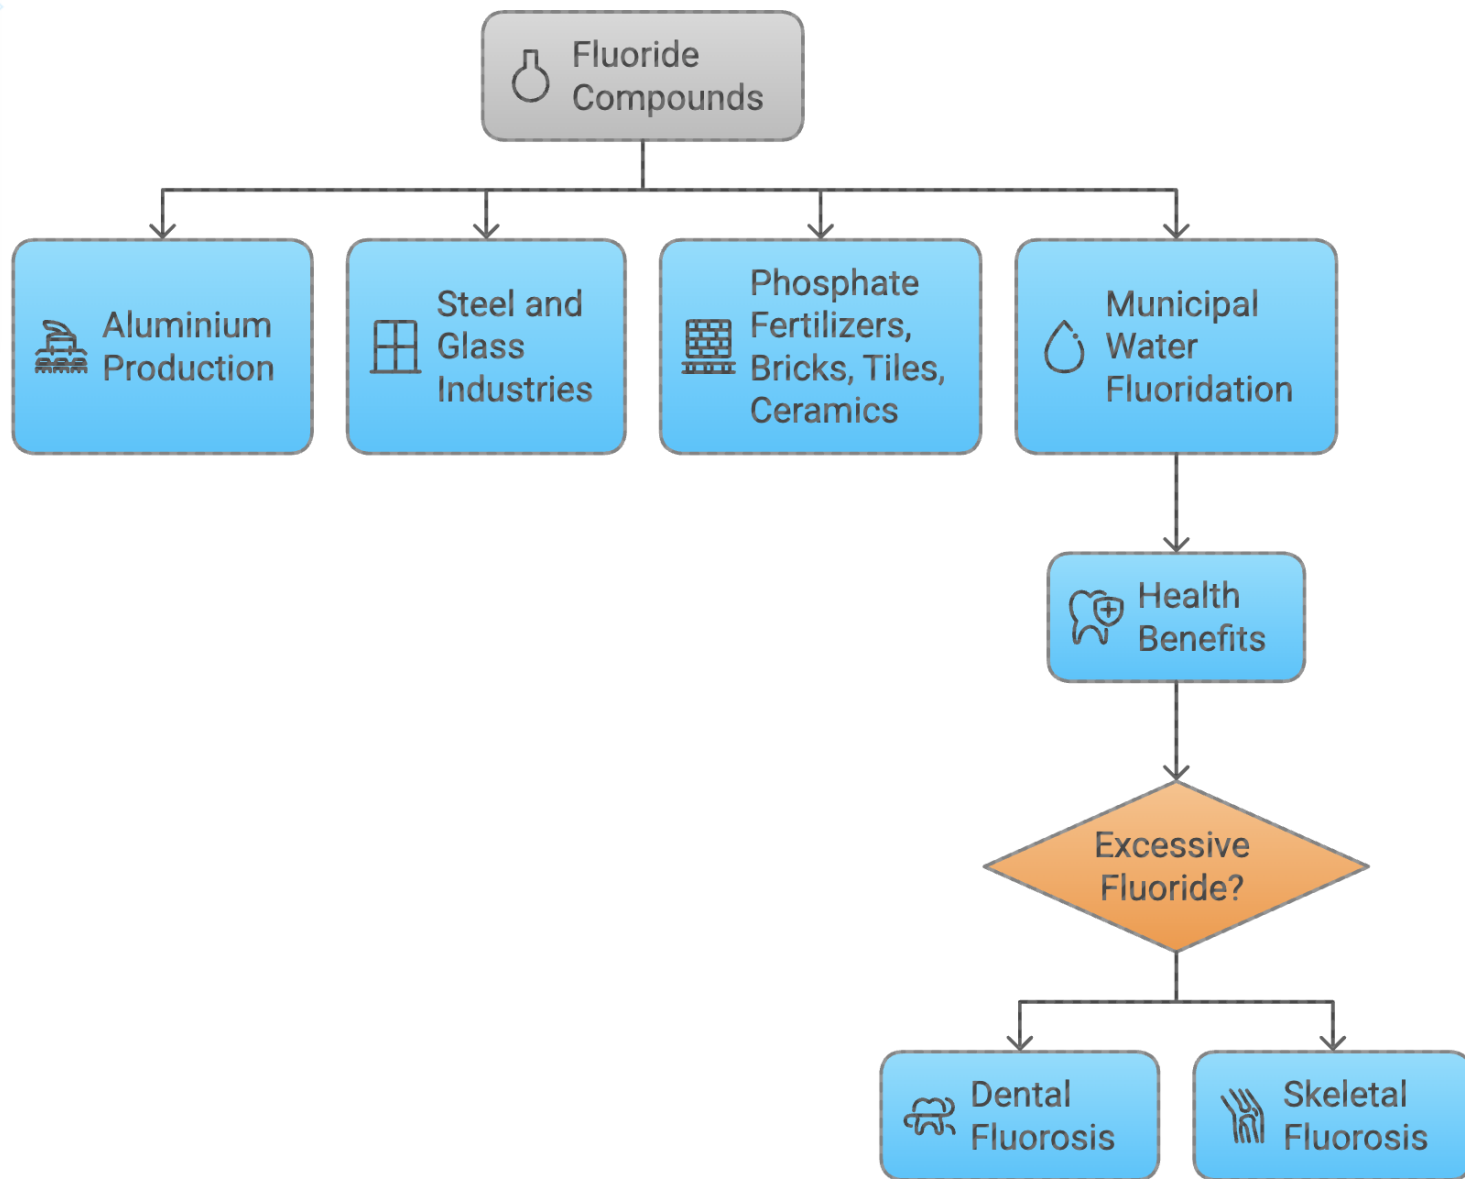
Fluoride Compounds

Aluminium Production

Steel and Glass Industries

Phosphate Fertilizers, Bricks, Tiles, Ceramics

Municipal Water Fluoridation

Health Benefits

Excessive Fluoride?

Dental Fluorosis

Skeletal Fluorosis